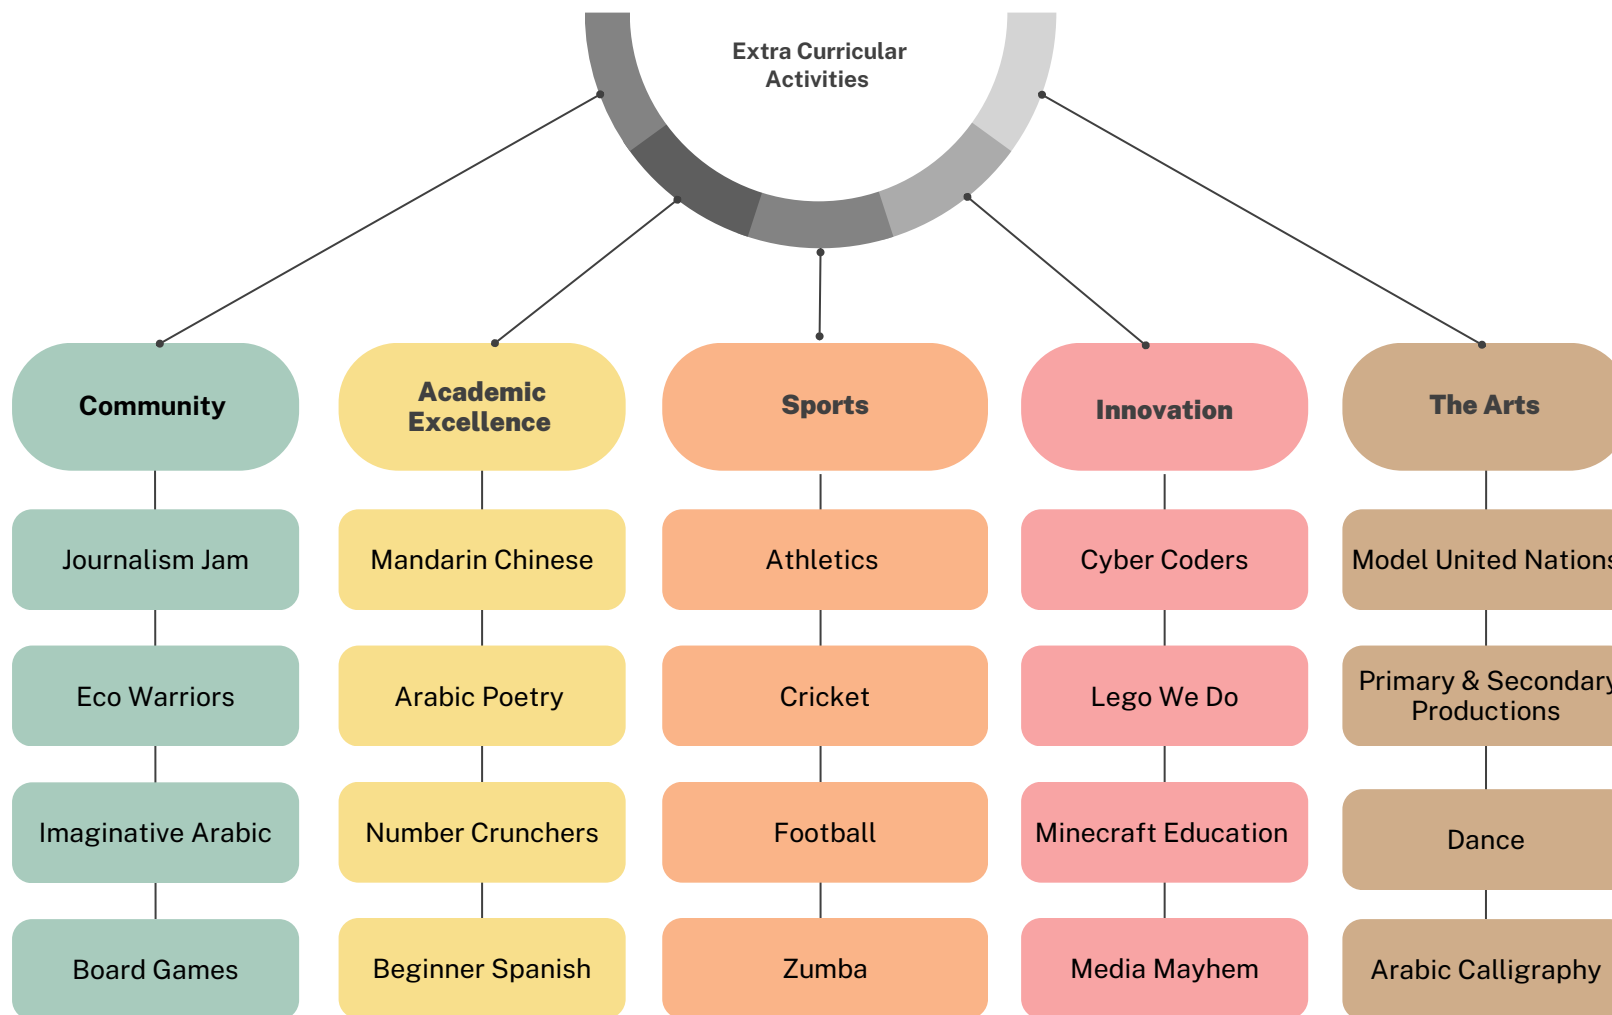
Extra Curricular Activities

Community

Journalism Jam

Eco Warriors

Imaginative Arabic

Board Games

Academic Excellence

Mandarin Chinese

Arabic Poetry

Number Crunchers

Beginner Spanish

Sports

Athletics

Cricket

Football

Zumba

Innovation

Cyber Coders

Lego We Do

Minecraft Education

Media Mayhem

The Arts

Model United Nations

Primary & Secondary Productions

Dance

Arabic Calligraphy